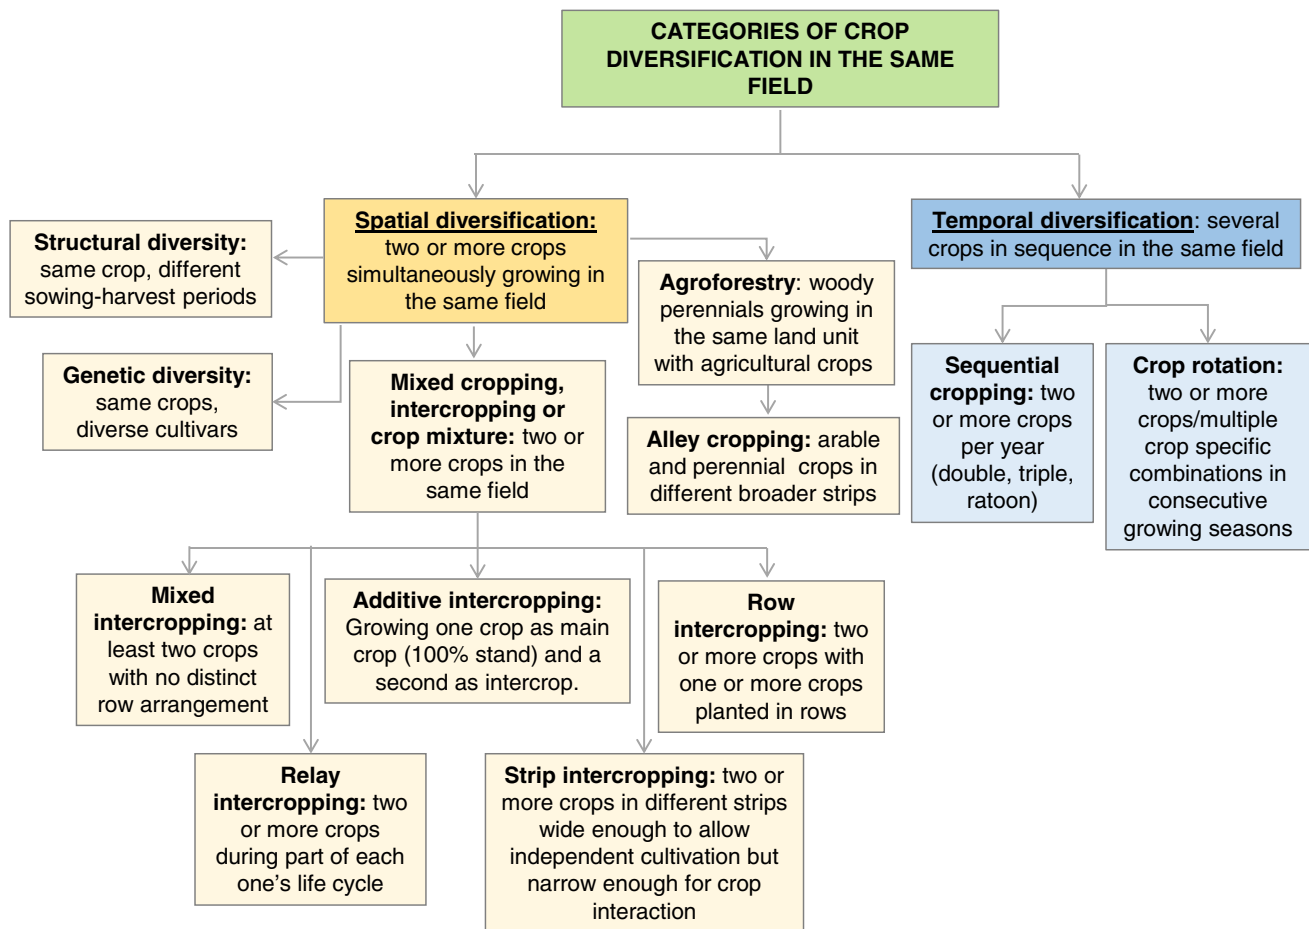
CATEGORIES OF CROP DIVERSIFICATION IN THE SAME FIELD

Spatial diversification: two or more crops simultaneously growing in the same field

Temporal diversification: several crops in sequence in the same field

Structural diversity: same crop, different sowing-harvest periods

Genetic diversity: same crops, diverse cultivars

Mixed cropping, intercropping or crop mixture: two or more crops in the same field

Agroforestry: woody perennials growing in the same land unit with agricultural crops

Alley cropping: arable and perennial crops in different broader strips

Sequential cropping: two or more crops per year (double, triple, ratoon)

Crop rotation: two or more crops/multiple crop specific combinations in consecutive growing seasons

Mixed intercropping: at least two crops with no distinct row arrangement

Additive intercropping: Growing one crop as main crop (100% stand) and a second as intercrop.

Row intercropping: two or more crops with one or more crops planted in rows

Relay intercropping: two or more crops during part of each one's life cycle

Strip intercropping: two or more crops in different strips wide enough to allow independent cultivation but narrow enough for crop interaction